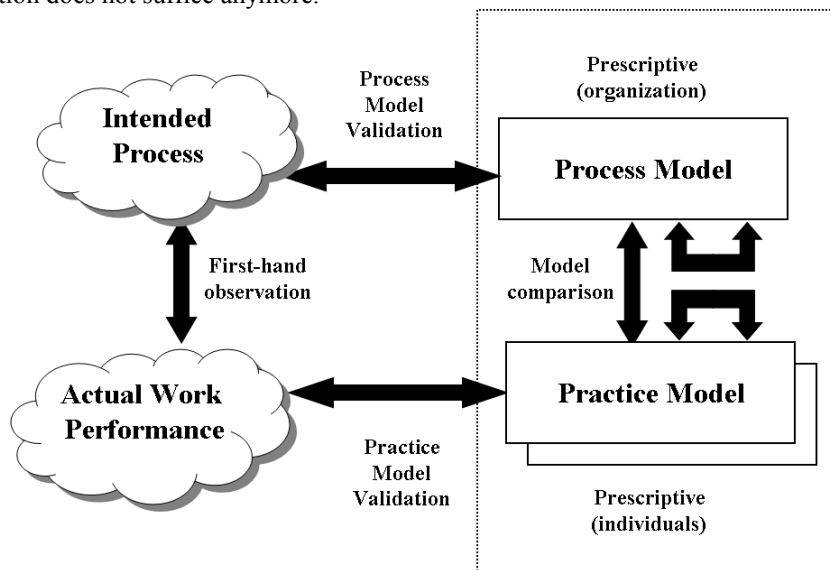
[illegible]tion does not suffice anymore.

Intended Process

Process Model Validation

Prescriptive (organization)

Process Model

First-hand observation

Model comparison

Actual Work Performance

Practice Model

Practice Model Validation

Prescriptive (individuals)